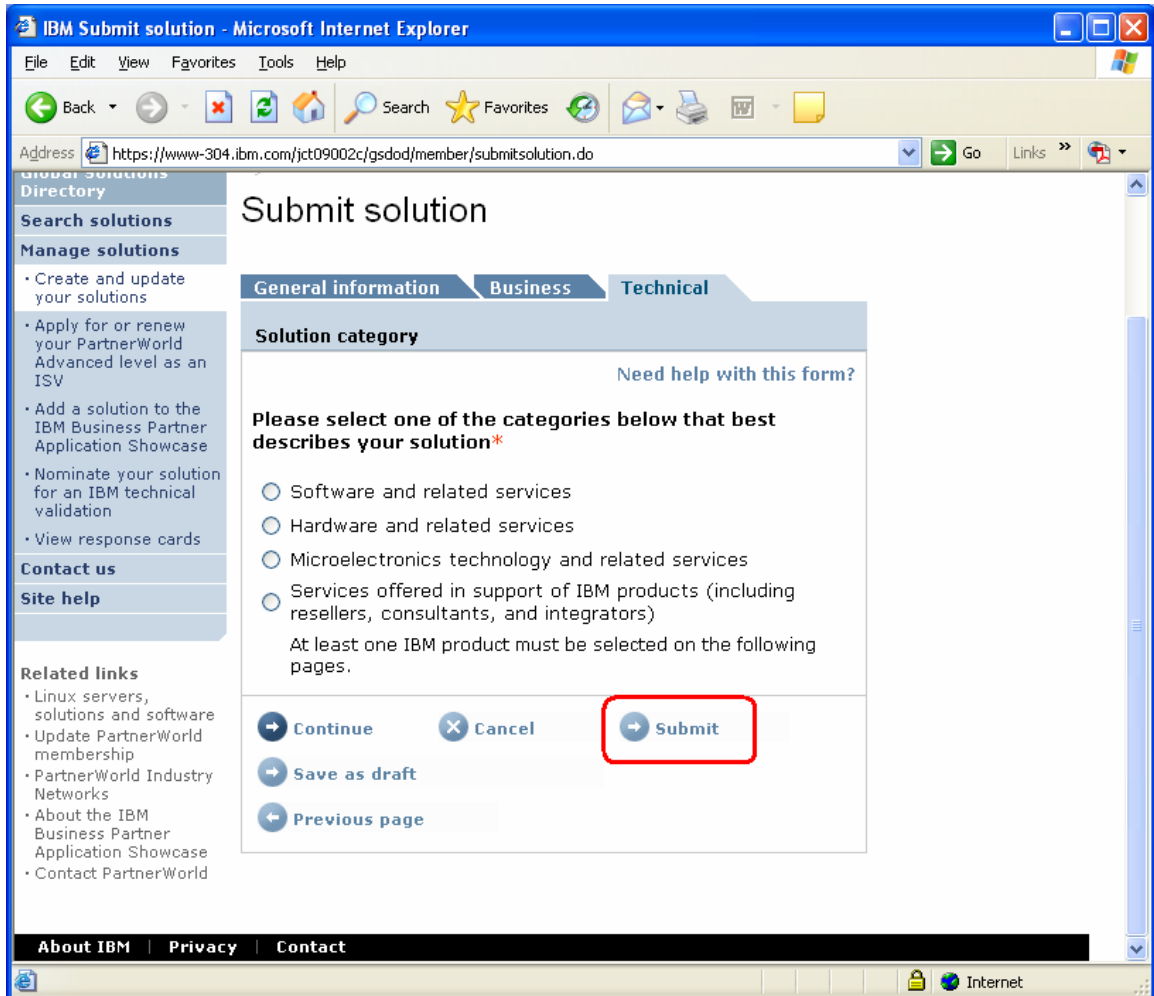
IBM Submit solution - Microsoft Internet Explorer

File Edit View Favorites Tools Help

Back Search Favorites

Address https://www-304.ibm.com/jct09002c/gsdod/member/submitsolution.do Go Links

Global Solutions Directory

Search solutions

Manage solutions

· Create and update your solutions

· Apply for or renew your PartnerWorld Advanced level as an ISV

· Add a solution to the IBM Business Partner Application Showcase

· Nominate your solution for an IBM technical validation

· View response cards

Contact us

Site help

Related links

· Linux servers, solutions and software

· Update PartnerWorld membership

· PartnerWorld Industry Networks

· About the IBM Business Partner Application Showcase

· Contact PartnerWorld

Submit solution

General information | Business | Technical

Solution category

Need help with this form?

Please select one of the categories below that best describes your solution*

Software and related services

Hardware and related services

Microelectronics technology and related services

Services offered in support of IBM products (including resellers, consultants, and integrators)

At least one IBM product must be selected on the following pages.

Continue Cancel Submit

Save as draft

Previous page

About IBM | Privacy | Contact

Internet